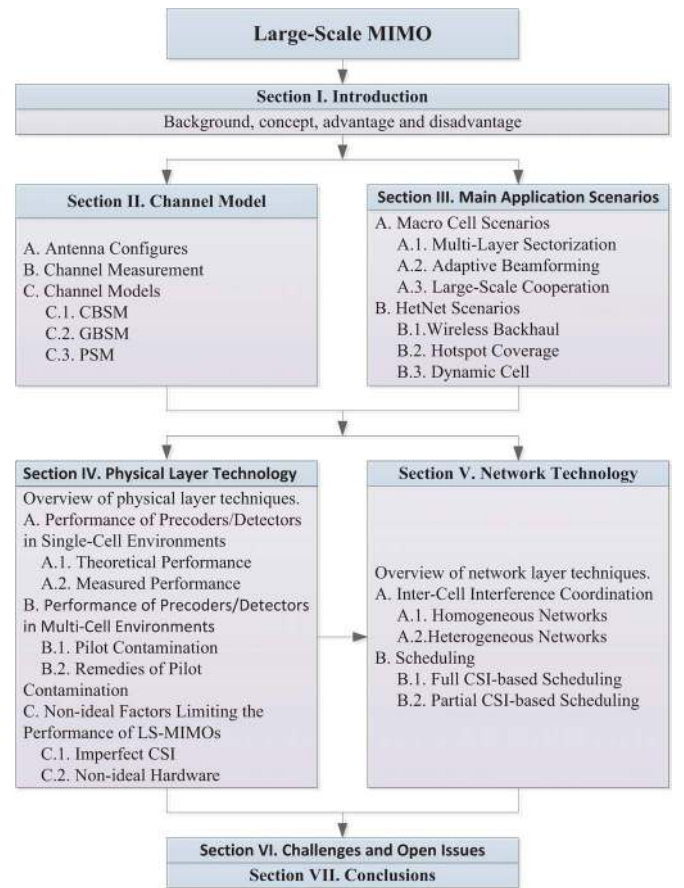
Large-Scale MIMO

Section I. Introduction

Background, concept, advantage and disadvantage

Section II. Channel Model

A. Antenna Configures
B. Channel Measurement
C. Channel Models
C.1. CBSM
C.2. GBSM
C.3. PSM

Section III. Main Application Scenarios

A. Macro Cell Scenarios
A.1. Multi-Layer Sectorization
A.2. Adaptive Beamforming
A.3. Large-Scale Cooperation
B. HetNet Scenarios
B.1.Wireless Backhaul
B.2. Hotspot Coverage
B.3. Dynamic Cell

Section IV. Physical Layer Technology

Overview of physical layer techniques.
A. Performance of Precoders/Detectors in Single-Cell Environments
A.1. Theoretical Performance
A.2. Measured Performance
B. Performance of Precoders/Detectors in Multi-Cell Environments
B.1. Pilot Contamination
B.2. Remedies of Pilot Contamination
C. Non-ideal Factors Limiting the Performance of LS-MIMOs
C.1. Imperfect CSI
C.2. Non-ideal Hardware

Section V. Network Technology

Overview of network layer techniques.
A. Inter-Cell Interference Coordination
A.1. Homogeneous Networks
A.2.Heterogeneous Networks
B. Scheduling
B.1. Full CSI-based Scheduling
B.2. Partial CSI-based Scheduling

Section VI. Challenges and Open Issues

Section VII. Conclusions